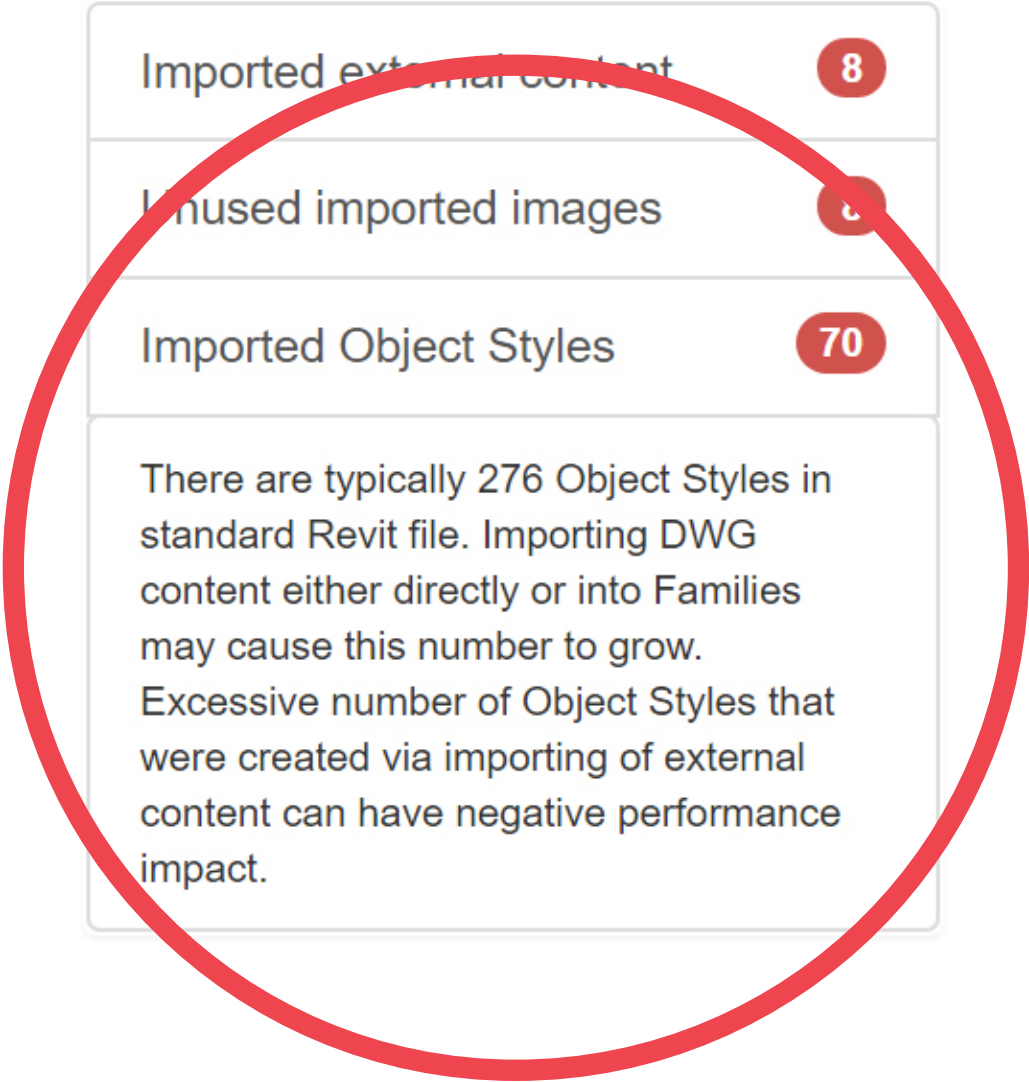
Imported ext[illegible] cont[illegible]

8

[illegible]nused imported images

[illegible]

Imported Object Styles

70

There are typically 276 Object Styles in standard Revit file. Importing DWG content either directly or into Families may cause this number to grow. Excessive number of Object Styles that were created via importing of external content can have negative performance impact.